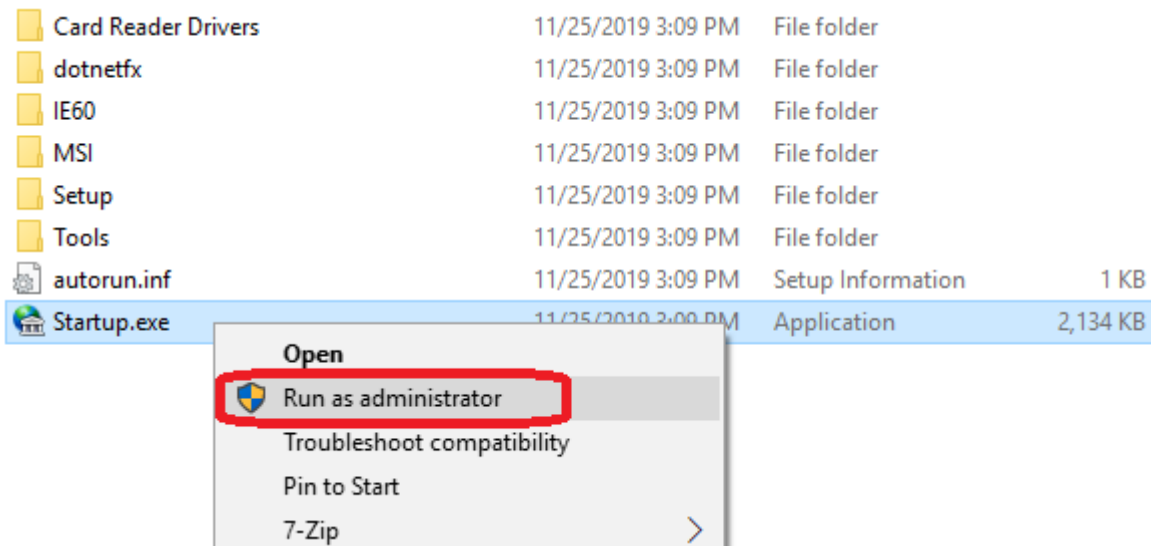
| | | | |
|---|---|---|---|
| Card Reader Drivers | 11/25/2019 3:09 PM | File folder | |
| dotnetfx | 11/25/2019 3:09 PM | File folder | |
| IE60 | 11/25/2019 3:09 PM | File folder | |
| MSI | 11/25/2019 3:09 PM | File folder | |
| Setup | 11/25/2019 3:09 PM | File folder | |
| Tools | 11/25/2019 3:09 PM | File folder | |
| autorun.inf | 11/25/2019 3:09 PM | Setup Information | 1 KB |
| Startup.exe | 11/25/2019 3:09 PM | Application | 2,134 KB |

Open
Run as administrator
Troubleshoot compatibility
Pin to Start
7-Zip